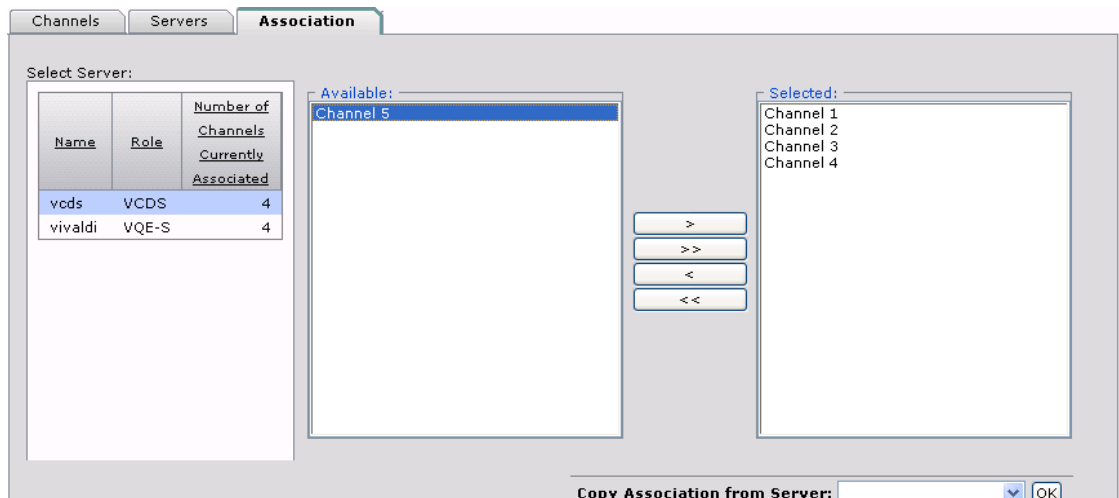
Channels | Servers | Association

Select Server:

| Name | Role | Number of Channels Currently Associated |
|---|---|---|
| vcds | VCDS | 4 |
| vivaldi | VQE-S | 4 |

Available:
Channel 5

>
>>
<
<<

Selected:
Channel 1
Channel 2
Channel 3
Channel 4

Copy Association from Server: OK